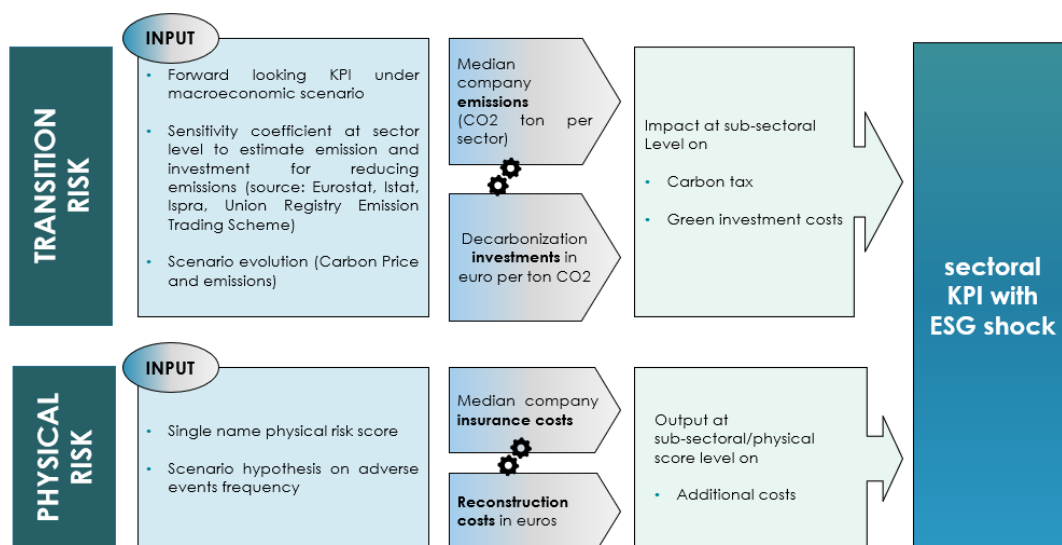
TRANSITION RISK

INPUT

• Forward looking KPI under macroeconomic scenario

• Sensitivity coefficient at sector level to estimate emission and investment for reducing emissions (source: Eurostat, Istat, Ispra, Union Registry Emission Trading Scheme)

• Scenario evolution (Carbon Price and emissions)

Median company **emissions** (CO2 ton per sector)

Decarbonization **investments** in euro per ton CO2

Impact at sub-sectoral Level on

• Carbon tax

• Green investment costs

sectoral KPI with ESG shock

PHYSICAL RISK

INPUT

• Single name physical risk score

• Scenario hypothesis on adverse events frequency

Median company **insurance costs**

**Reconstruction costs** in euros

Output at sub-sectoral/physical score level on

• Additional costs